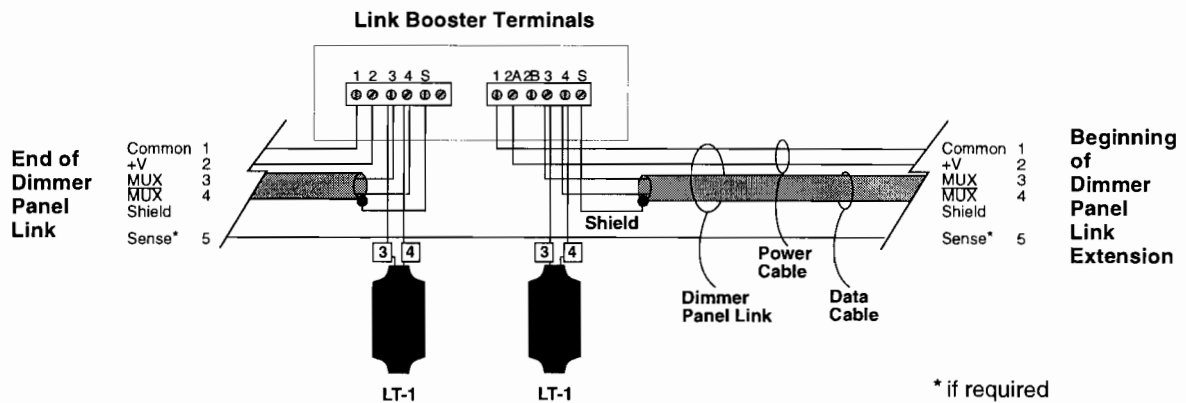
Link Booster Terminals

1 2 3 4 S

1 2A 2B 3 4 S

End of Dimmer Panel Link

Common 1
+V 2
MUX 3
$\overline{\text{MUX}}$ 4
Shield
Sense* 5

Shield

3 4

3 4

LT-1

LT-1

Power Cable

Dimmer Panel Link

Data Cable

Common 1
+V 2
MUX 3
$\overline{\text{MUX}}$ 4
Shield
Sense* 5

Beginning of Dimmer Panel Link Extension

* if required